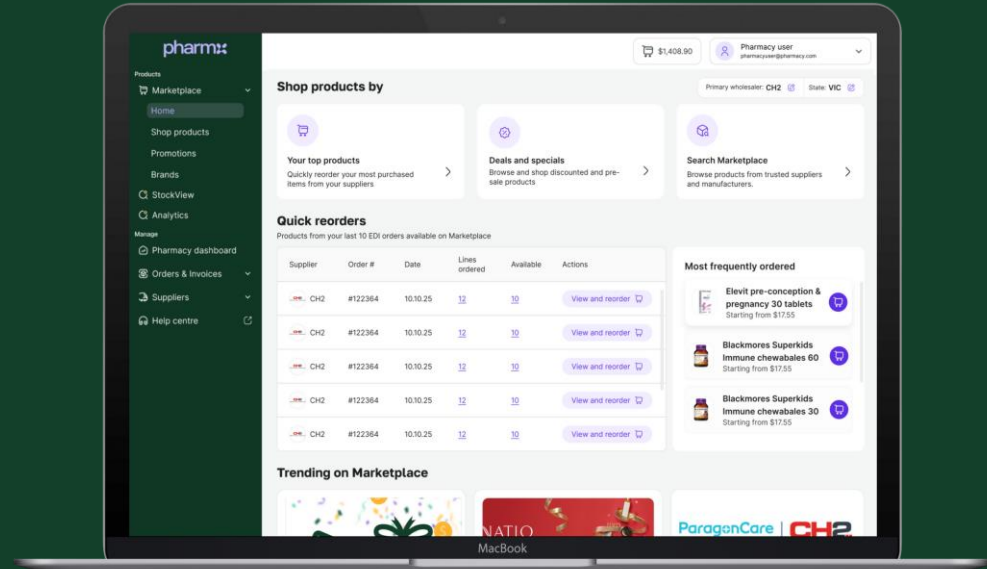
pharmx

Products

Marketplace

Home

Shop products

Promotions

Brands

StockView

Analytics

Manage

Pharmacy dashboard

Orders & Invoices

Suppliers

Help centre

$1,408.90

Pharmacy user
pharmacyuser@pharmacy.com

Shop products by

Primary wholesaler: CH2

State: VIC

Your top products
Quickly reorder your most purchased items from your suppliers

Deals and specials
Browse and shop discounted and pre-sale products

Search Marketplace
Browse products from trusted suppliers and manufacturers.

Quick reorders
Products from your last 10 EDI orders available on Marketplace

| Supplier | Order # | Date | Lines ordered | Available | Actions |
|---|---|---|---|---|---|
| CH2 | #122364 | 10.10.25 | 12 | 10 | View and reorder |
| CH2 | #122364 | 10.10.25 | 12 | 10 | View and reorder |
| CH2 | #122364 | 10.10.25 | 12 | 10 | View and reorder |
| CH2 | #122364 | 10.10.25 | 12 | 10 | View and reorder |
| CH2 | #122364 | 10.10.25 | 12 | 10 | View and reorder |

Most frequently ordered

Elevit pre-conception & pregnancy 30 tablets
Starting from $17.55

Blackmores Superkids Immune chewabales 60
Starting from $17.55

Blackmores Superkids Immune chewabales 30
Starting from $17.55

Trending on Marketplace

NATIO

ParagonCare | CH2

MacBook